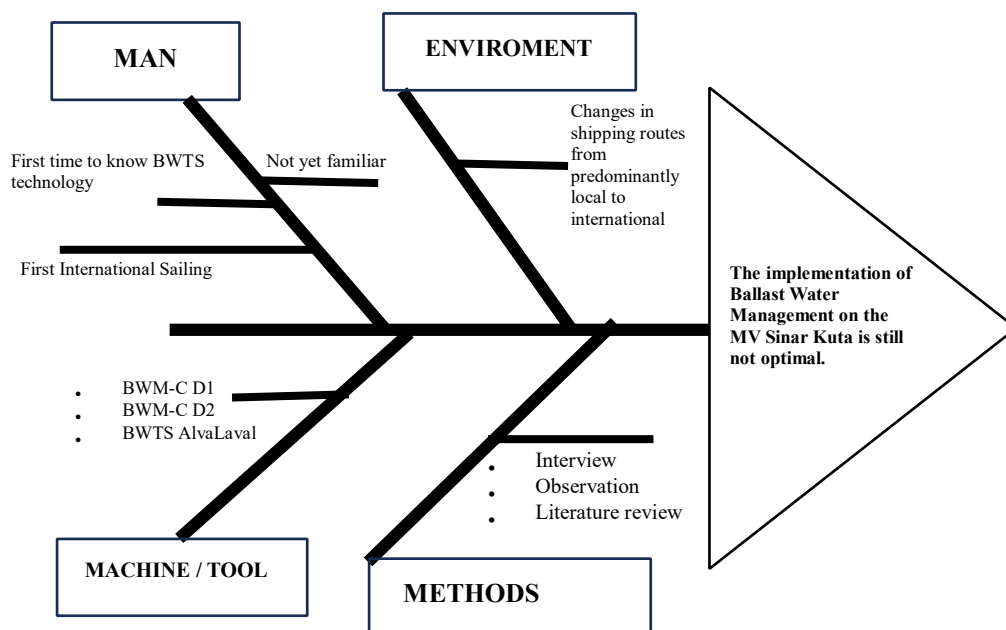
MAN

ENVIROMENT

First time to know BWTS technology

Not yet familiar

First International Sailing

Changes in shipping routes from predominantly local to international

The implementation of Ballast Water Management on the MV Sinar Kuta is still not optimal.

• BWM-C D1
• BWM-C D2
• BWTS AlvaLaval

• Interview
• Observation
• Literature review

MACHINE / TOOL

METHODS